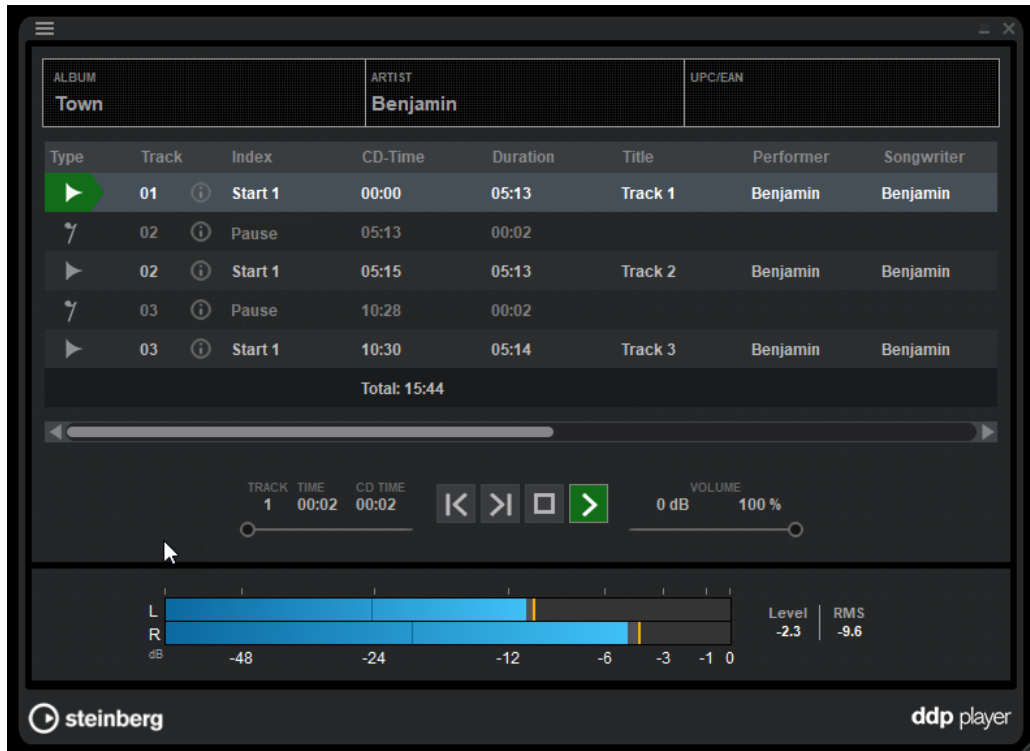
ALBUM
Town

ARTIST
Benjamin

UPC/EAN

| Type | Track | | Index | CD-Time | Duration | Title | Performer | Songwriter |
|---|---|---|---|---|---|---|---|---|
| | 01 | | Start 1 | 00:00 | 05:13 | Track 1 | Benjamin | Benjamin |
| | 02 | | Pause | 05:13 | 00:02 | | | |
| | 02 | | Start 1 | 05:15 | 05:13 | Track 2 | Benjamin | Benjamin |
| | 03 | | Pause | 10:28 | 00:02 | | | |
| | 03 | | Start 1 | 10:30 | 05:14 | Track 3 | Benjamin | Benjamin |
| | | | | Total: 15:44 | | | | |

TRACK 1 TIME 00:02 CD TIME 00:02

VOLUME
0 dB 100 %

L
R
dB -48 -24 -12 -6 -3 -1 0

Level -2.3
RMS -9.6

steinberg

ddp player